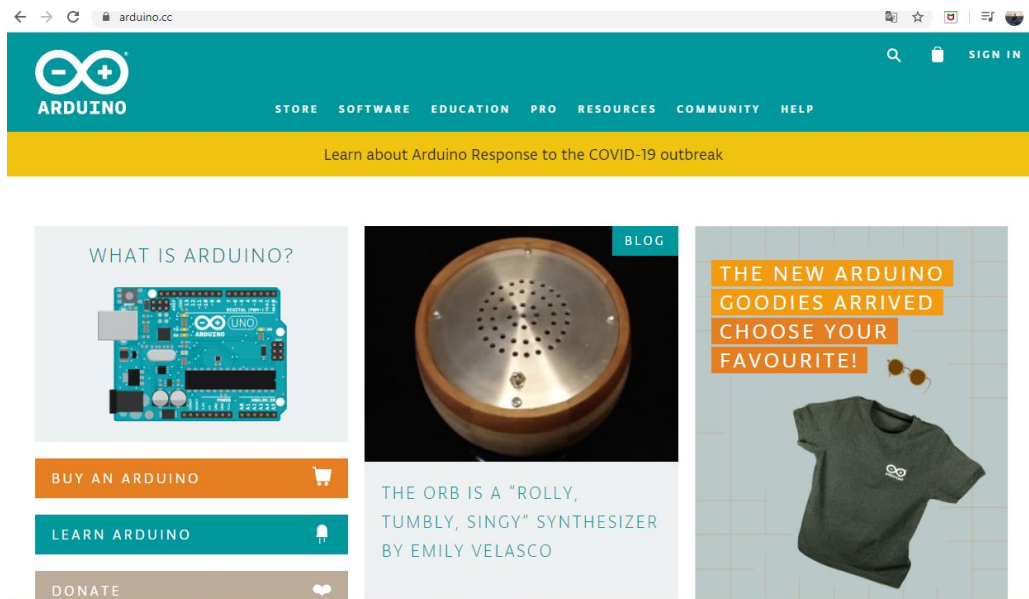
arduino.cc

ARDUINO

SIGN IN

STORE SOFTWARE EDUCATION PRO RESOURCES COMMUNITY HELP

Learn about Arduino Response to the COVID-19 outbreak

WHAT IS ARDUINO?

UNO
ARDUINO

BUY AN ARDUINO

LEARN ARDUINO

DONATE

BLOG

THE ORB IS A "ROLLY, TUMBLY, SINGY" SYNTHESIZER BY EMILY VELASCO

THE NEW ARDUINO GOODIES ARRIVED CHOOSE YOUR FAVOURITE!